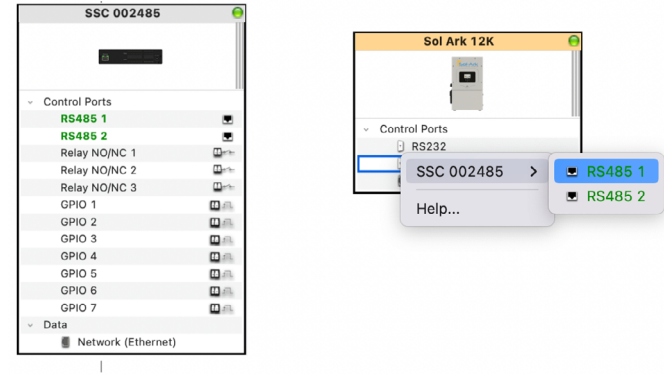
SSC 002485

Control Ports
RS485 1
RS485 2
Relay NO/NC 1
Relay NO/NC 2
Relay NO/NC 3
GPIO 1
GPIO 2
GPIO 3
GPIO 4
GPIO 5
GPIO 6
GPIO 7
Data
Network (Ethernet)

Sol Ark 12K

Control Ports
RS232

SSC 002485
Help...

RS485 1
RS485 2